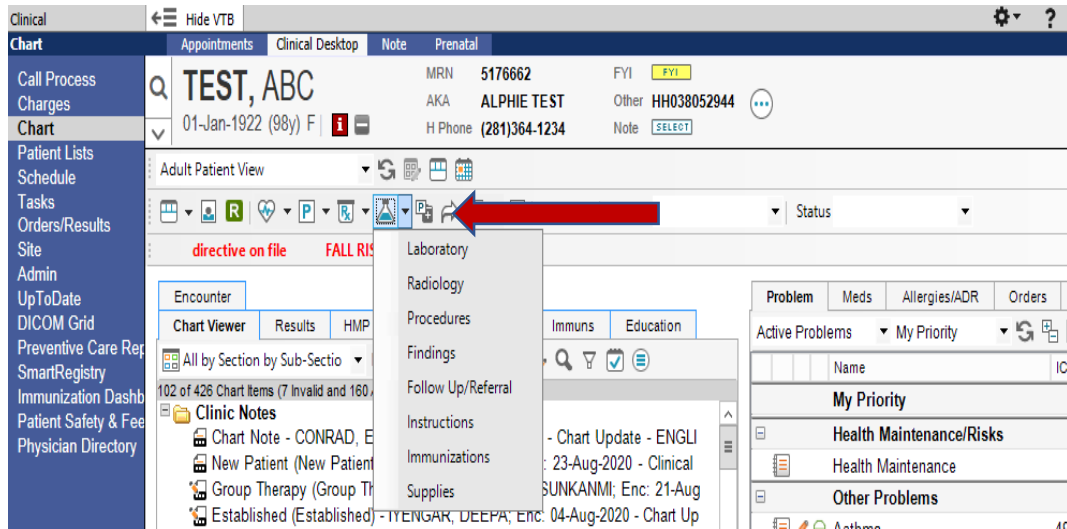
Clinical
Hide VTB
Chart
Appointments Clinical Desktop Note Prenatal

Call Process
Charges
Chart
Patient Lists
Schedule
Tasks
Orders/Results
Site
Admin
UpToDate
DICOM Grid
Preventive Care Rep
SmartRegistry
Immunization Dashb
Patient Safety & Fee
Physician Directory

TEST, ABC
01-Jan-1922 (98y) F
MRN 5176662
AKA ALPHIE TEST
H Phone (281)364-1234
FYI FYI
Other HH038052944
Note SELECT

Adult Patient View
Status

directive on file FALL RIS

Laboratory
Radiology
Procedures
Findings
Follow Up/Referral
Instructions
Immunizations
Supplies

Encounter
Chart Viewer Results HMP Immuns Education
All by Section by Sub-Sectio
102 of 426 Chart Items (7 Invalid and 160 A
Clinic Notes
Chart Note - CONRAD, E - Chart Update - ENGLI
New Patient (New Patient : 23-Aug-2020 - Clinical
Group Therapy (Group Th SUNKANMI; Enc: 21-Aug
Established (Established) - IYENGAR, DEEPA; Enc: 04-Aug-2020 - Chart Up

Problem Meds Allergies/ADR Orders
Active Problems My Priority
Name IC
My Priority
Health Maintenance/Risks
Health Maintenance
Other Problems
Asthma